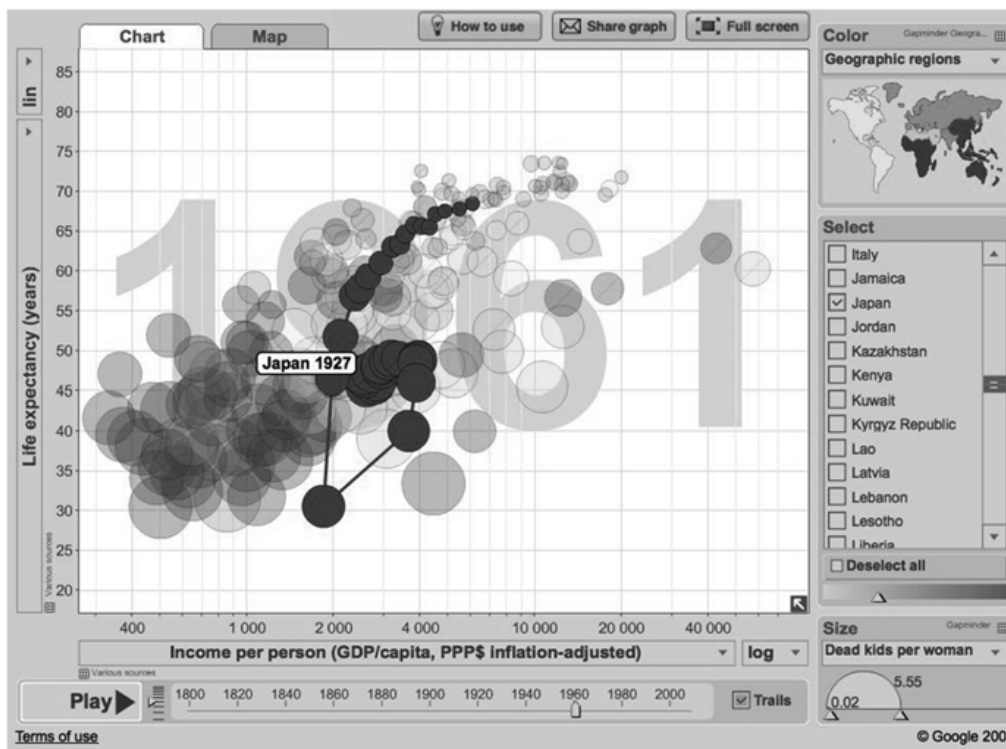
Chart
Map
How to use
Share graph
Full screen
Color
Gapminder Geogra...
Geographic regions
lin
Life expectancy (years)
85
80
75
70
65
60
55
50
45
40
35
30
25
20
Various sources
1961
Japan 1927
Select
Italy
Jamaica
Japan
Jordan
Kazakhstan
Kenya
Kuwait
Kyrgyz Republic
Lao
Latvia
Lebanon
Lesotho
Liberia
Deselect all
400
1 000
2 000
4 000
10 000
20 000
40 000
Income per person (GDP/capita, PPP$ inflation-adjusted)
log
Various sources
Size
Gapminder
Dead kids per woman
5.55
0.02
Play
1800
1820
1840
1860
1880
1900
1920
1940
1960
1980
2000
Trails
Terms of use
© Google 200